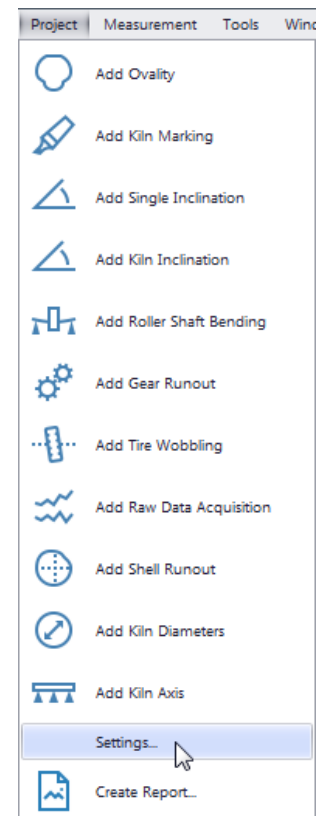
Project Measurement Tools Wind

Add Ovality

Add Kiln Marking

Add Single Inclination

Add Kiln Inclination

Add Roller Shaft Bending

Add Gear Runout

Add Tire Wobbling

Add Raw Data Acquisition

Add Shell Runout

Add Kiln Diameters

Add Kiln Axis

Settings...

Create Report...